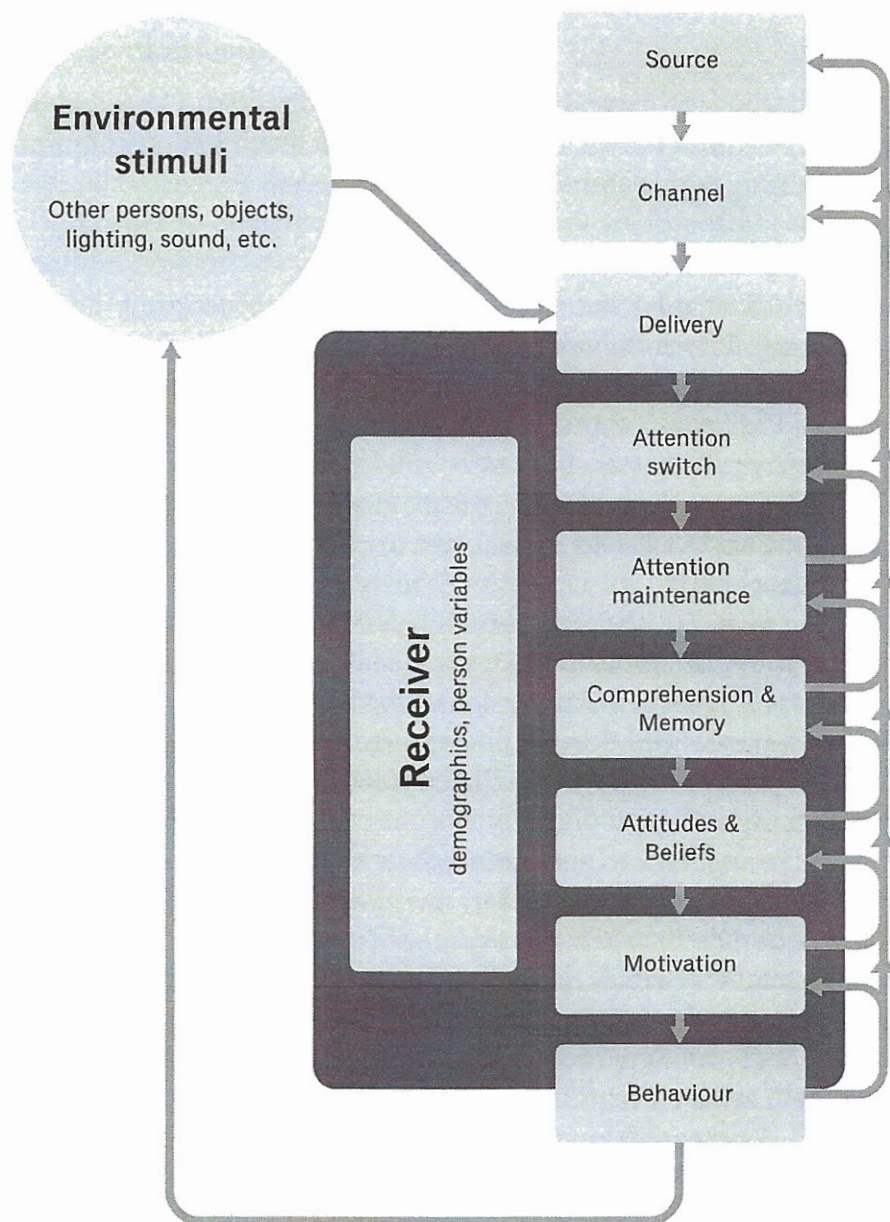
Environmental stimuli

Other persons, objects, lighting, sound, etc.

Source

Channel

Delivery

Receiver

demographics, person variables

Attention switch

Attention maintenance

Comprehension & Memory

Attitudes & Beliefs

Motivation

Behaviour